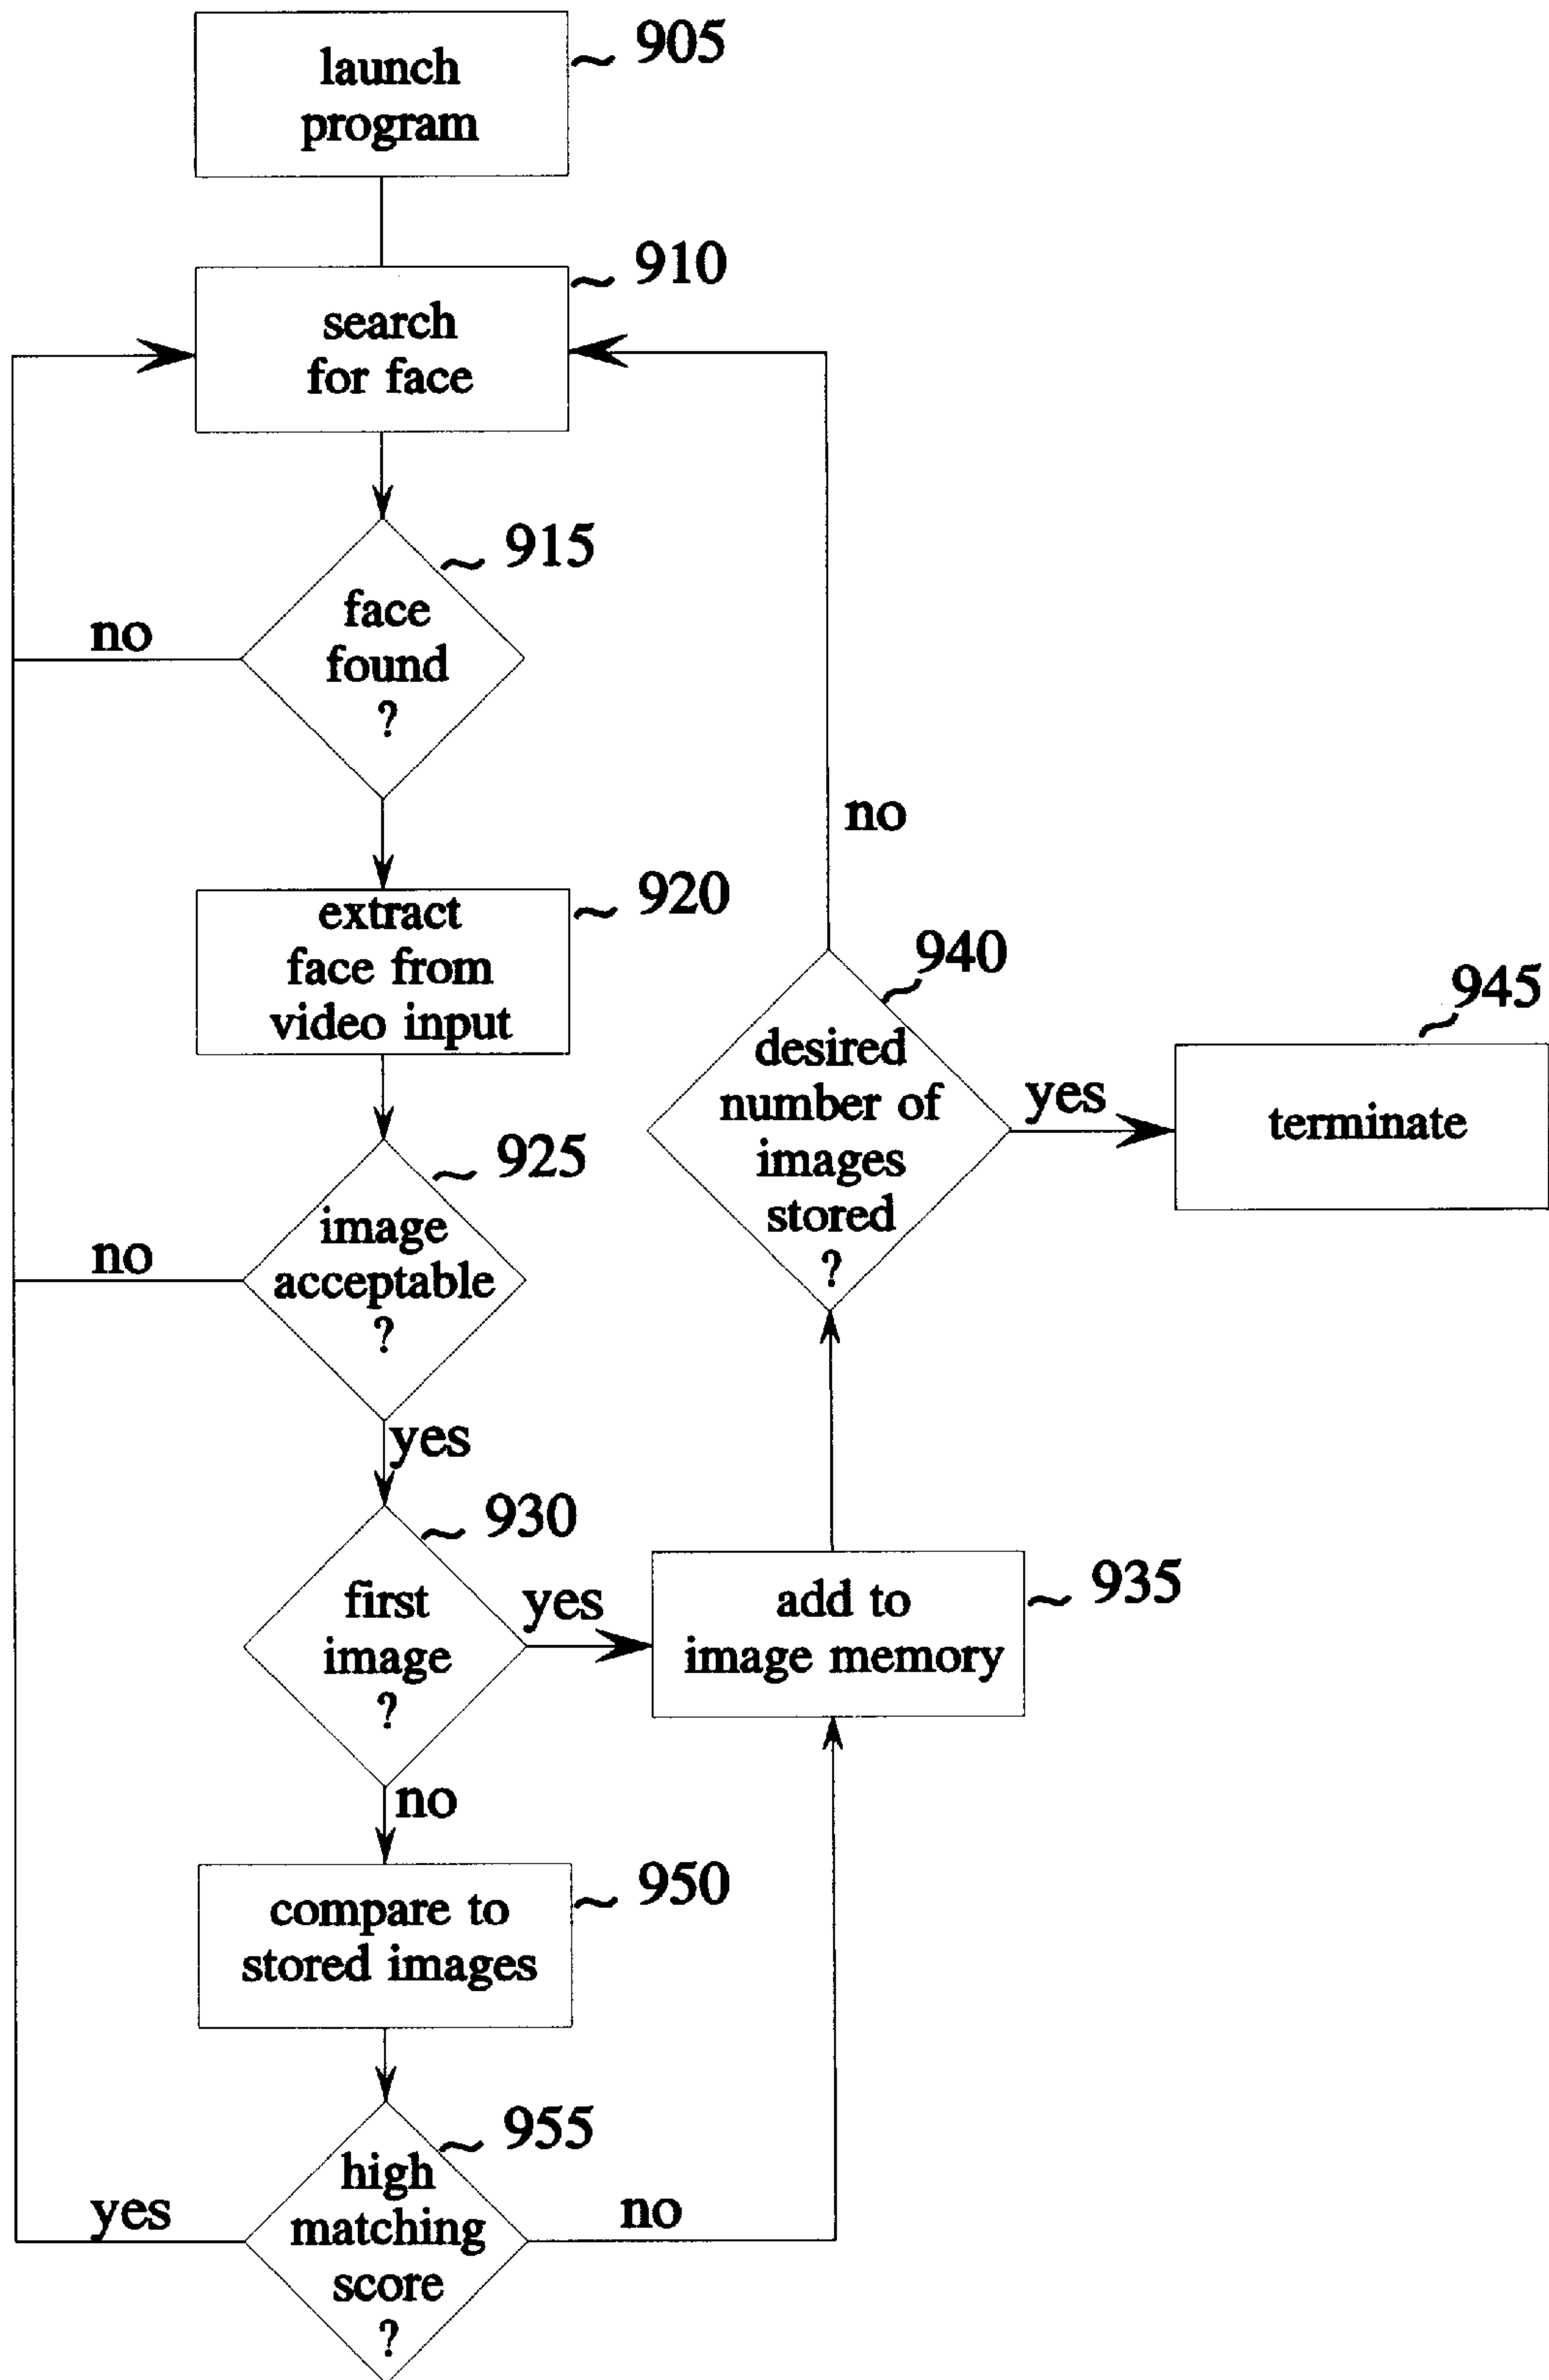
launch program
905

search for face
910

face found ?
915

no

extract face from video input
920

image acceptable ?
925

no

yes

first image ?
930

yes

add to image memory
935

no

compare to stored images
950

high matching score ?
955

yes

no

desired number of images stored ?
940

no

yes

terminate
945